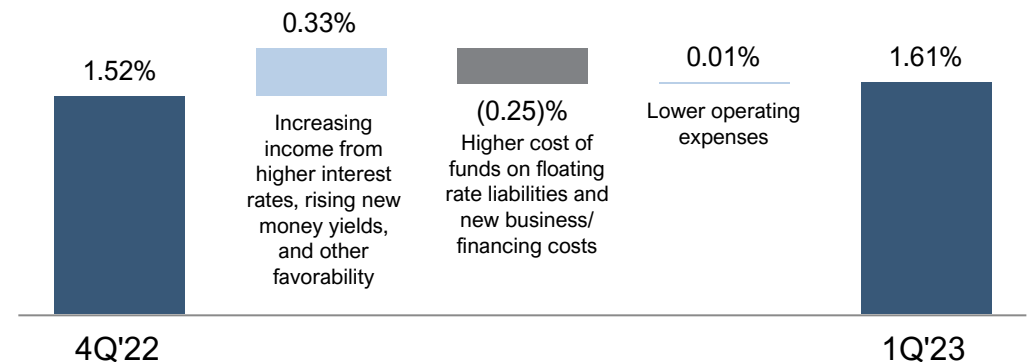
0.33%

1.52%

0.01%

1.61%

Increasing income from higher interest rates, rising new money yields, and other favorability

(0.25)%

Higher cost of funds on floating rate liabilities and new business/ financing costs

Lower operating expenses

4Q'22

1Q'23